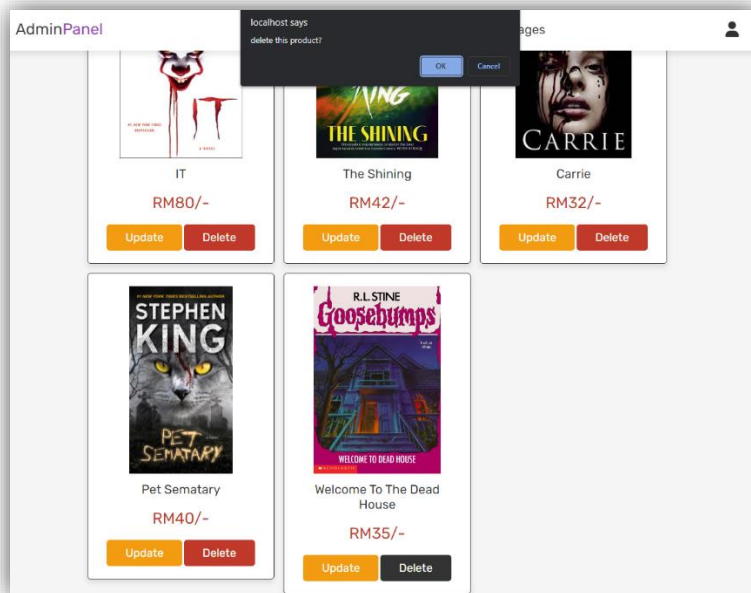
AdminPanel

localhost says
delete this product?
OK Cancel

ages

IT
RM80/-
Update Delete

THE SHINING
The Shining
RM42/-
Update Delete

CARRIE
Carrie
RM32/-
Update Delete

STEPHEN KING
PET SEMATARY
Pet Sematary
RM40/-
Update Delete

R.L. STINE
Goosebumps
WELCOME TO DEAD HOUSE
Welcome To The Dead House
RM35/-
Update Delete